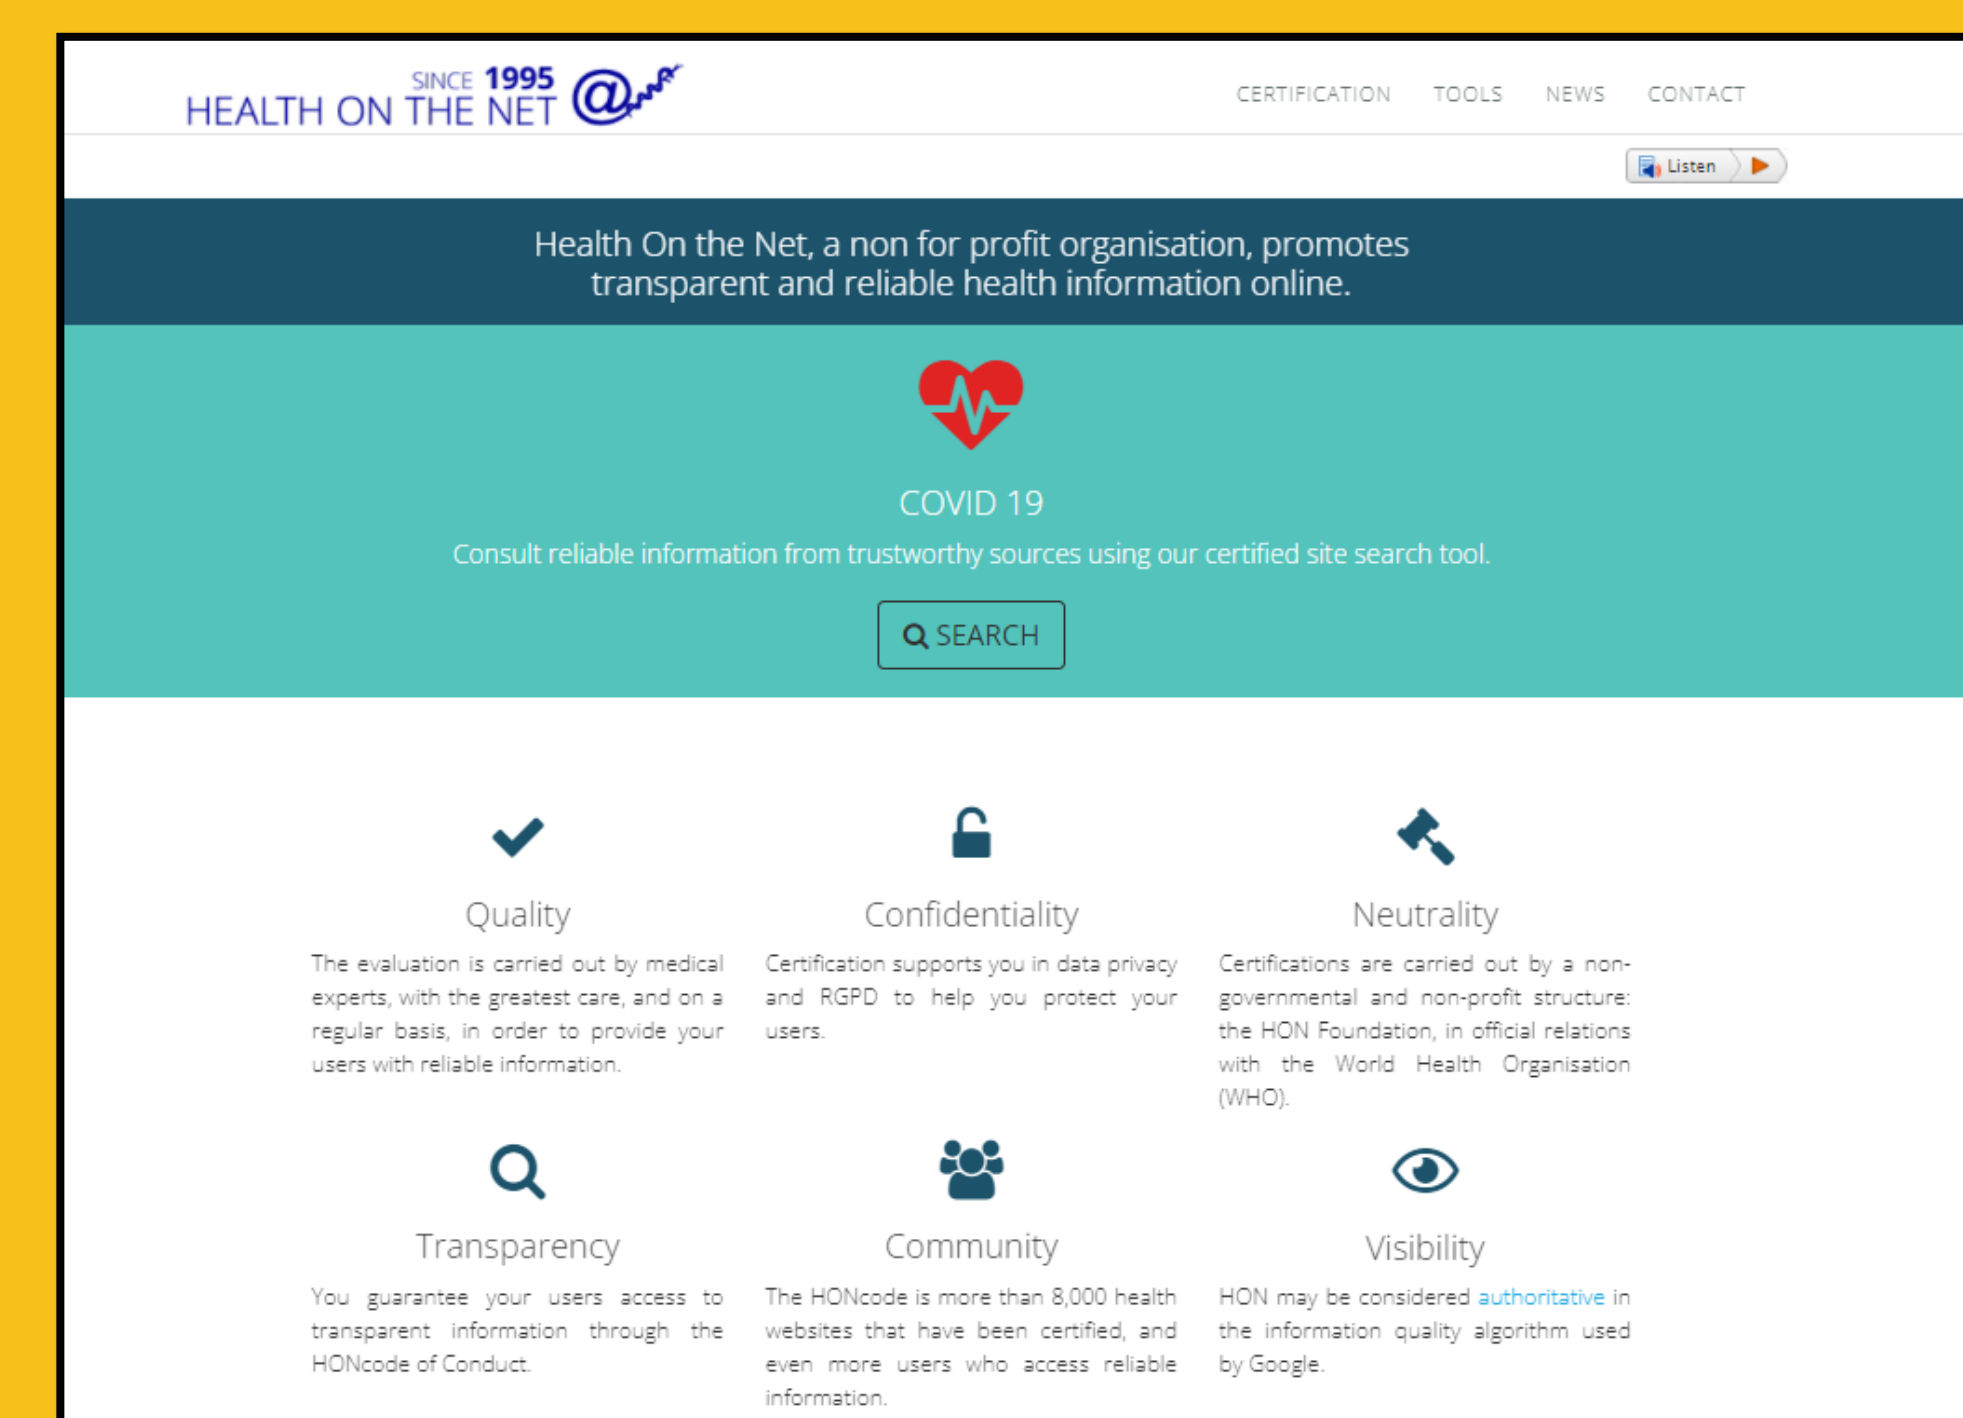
SINCE 1995
HEALTH ON THE NET

CERTIFICATION TOOLS NEWS CONTACT

Listen

Health On the Net, a non for profit organisation, promotes transparent and reliable health information online.

COVID 19

Consult reliable information from trustworthy sources using our certified site search tool.

SEARCH

Quality

The evaluation is carried out by medical experts, with the greatest care, and on a regular basis, in order to provide your users with reliable information.

Confidentiality

Certification supports you in data privacy and RGPD to help you protect your users.

Neutrality

Certifications are carried out by a non-governmental and non-profit structure: the HON Foundation, in official relations with the World Health Organisation (WHO).

Transparency

You guarantee your users access to transparent information through the HONcode of Conduct.

Community

The HONcode is more than 8,000 health websites that have been certified, and even more users who access reliable information.

Visibility

HON may be considered authoritative in the information quality algorithm used by Google.